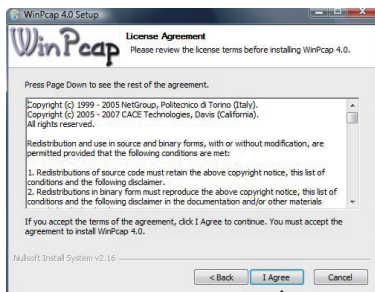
WinPcap 4.0 Setup

WinPcap

License Agreement

Please review the license terms before installing WinPcap 4.0.

Press Page Down to see the rest of the agreement.

Copyright (c) 1999 - 2005 NetGroup, Politecnico di Torino (Italy).
Copyright (c) 2005 - 2007 CACE Technologies, Davis (California).
All rights reserved.

Redistribution and use in source and binary forms, with or without modification, are permitted provided that the following conditions are met:

1. Redistributions of source code must retain the above copyright notice, this list of conditions and the following disclaimer.
2. Redistributions in binary form must reproduce the above copyright notice, this list of conditions and the following disclaimer in the documentation and/or other materials

If you accept the terms of the agreement, click I Agree to continue. You must accept the agreement to install WinPcap 4.0.

Nullsoft Install System v2.16

< Back

I Agree

Cancel